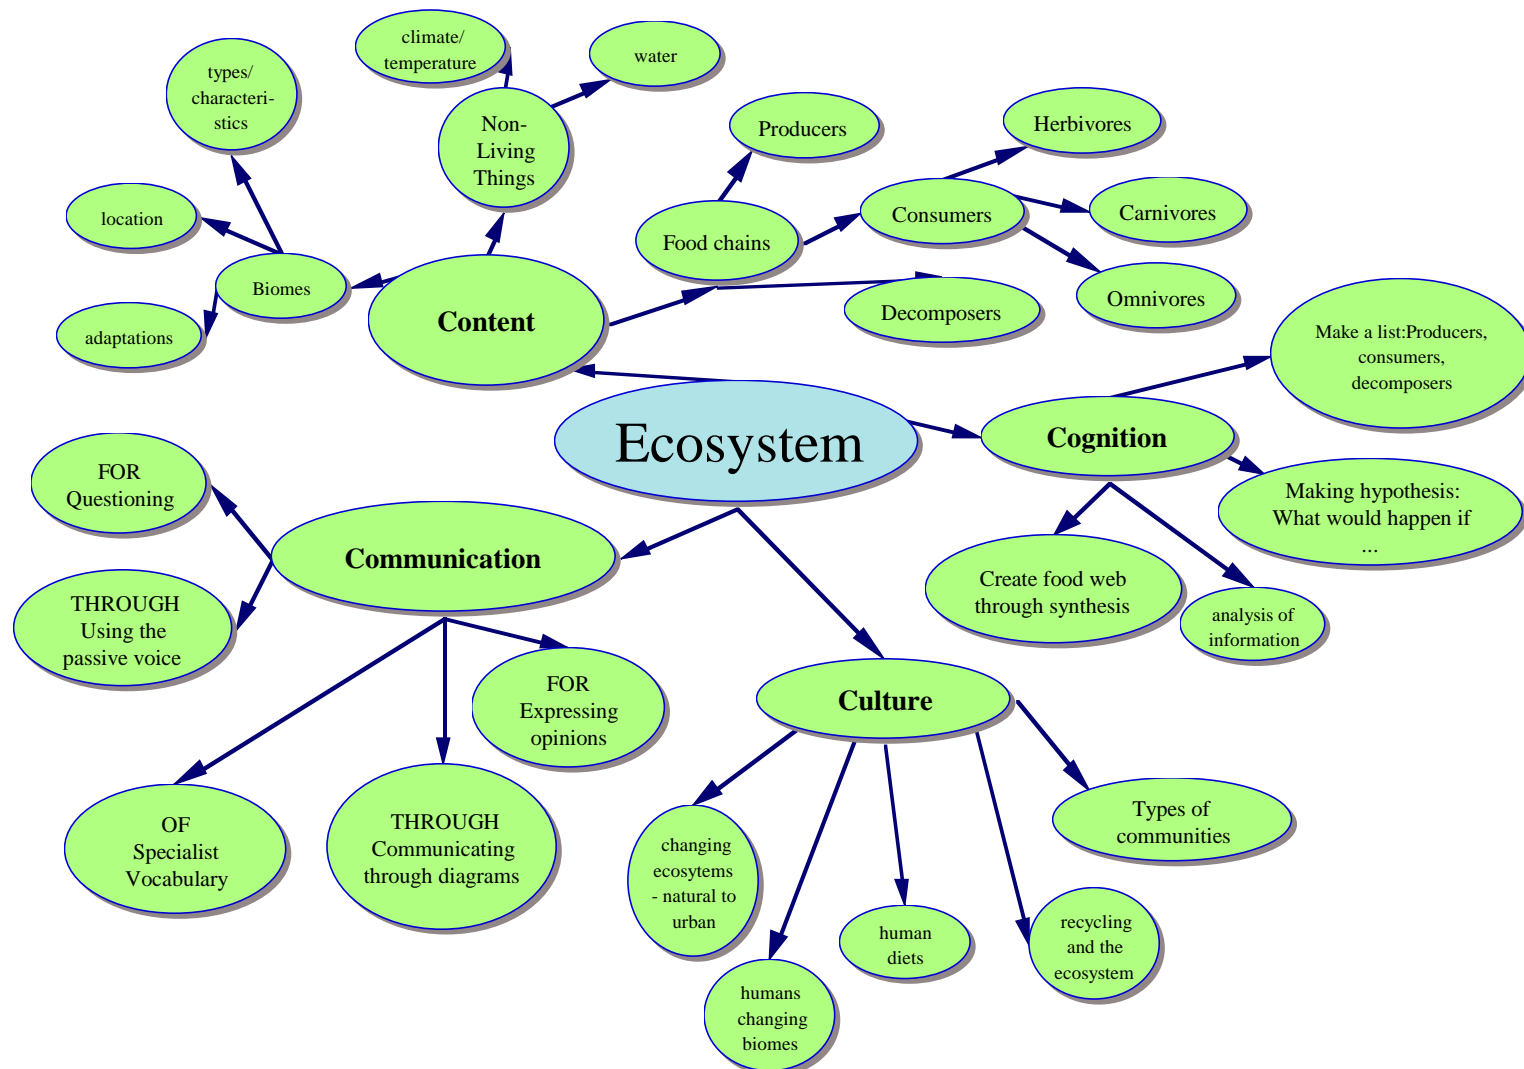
climate/ temperature

water

types/ characteristics

Non-Living Things

Producers

Herbivores

location

Consumers

Carnivores

Food chains

Biomes

adaptations

Content

Decomposers

Omnivores

Make a list:Producers, consumers, decomposers

Ecosystem

Cognition

FOR Questioning

Making hypothesis: What would happen if ...

Communication

Create food web through synthesis

analysis of information

THROUGH Using the passive voice

FOR Expressing opinions

Culture

OF Specialist Vocabulary

THROUGH Communicating through diagrams

changing ecosystems - natural to urban

Types of communities

human diets

recycling and the ecosystem

humans changing biomes